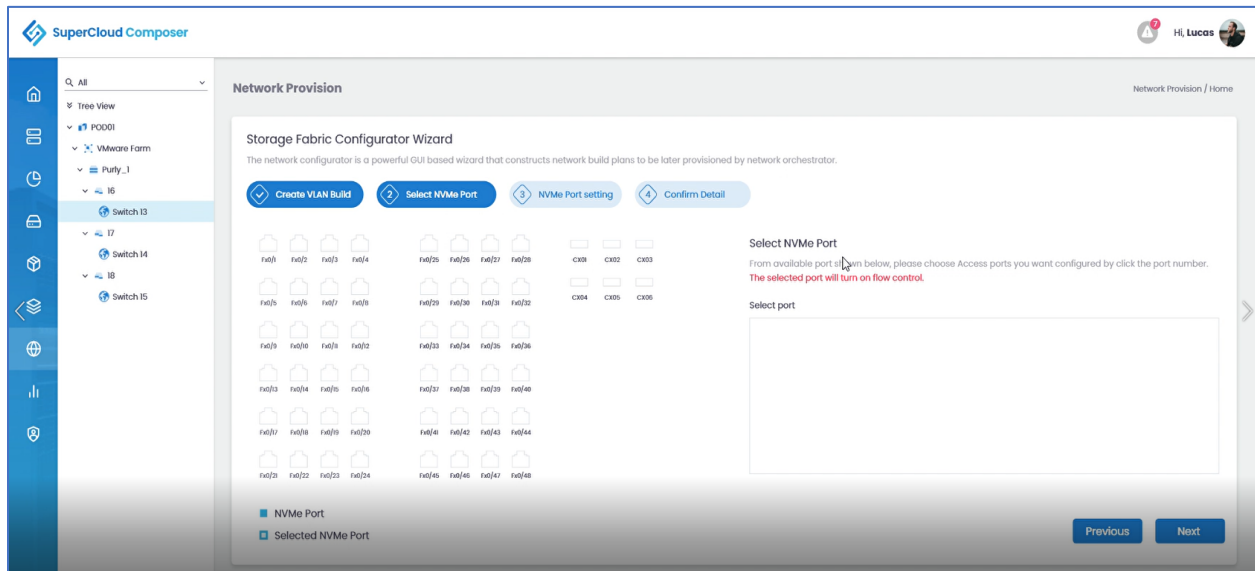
SuperCloud Composer

7 Hi, Lucas

All

Tree View

POD01

VMware Farm

Purly_1

16

Switch 13

17

Switch 14

18

Switch 15

Network Provision

Network Provision / Home

Storage Fabric Configurator Wizard

The network configurator is a powerful GUI based wizard that constructs network build plans to be later provisioned by network orchestrator.

Create VLAN Build

2 Select NVMe Port

3 NVMe Port setting

4 Confirm Detail

Fx0/1 Fx0/2 Fx0/3 Fx0/4

Fx0/5 Fx0/6 Fx0/7 Fx0/8

Fx0/9 Fx0/10 Fx0/11 Fx0/12

Fx0/13 Fx0/14 Fx0/15 Fx0/16

Fx0/17 Fx0/18 Fx0/19 Fx0/20

Fx0/21 Fx0/22 Fx0/23 Fx0/24

Fx0/25 Fx0/26 Fx0/27 Fx0/28

Fx0/29 Fx0/30 Fx0/31 Fx0/32

Fx0/33 Fx0/34 Fx0/35 Fx0/36

Fx0/37 Fx0/38 Fx0/39 Fx0/40

Fx0/41 Fx0/42 Fx0/43 Fx0/44

Fx0/45 Fx0/46 Fx0/47 Fx0/48

CX01 CX02 CX03

CX04 CX05 CX06

Select NVMe Port

From available port shown below, please choose Access ports you want configured by click the port number.

The selected port will turn on flow control.

Select port

NVMe Port

Selected NVMe Port

Previous

Next